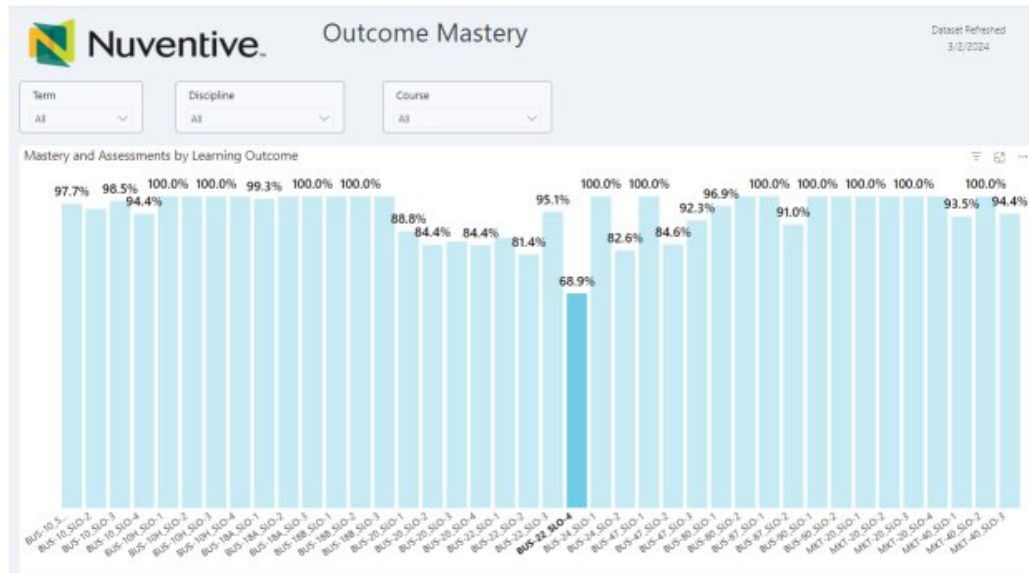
Nuventive.

Outcome Mastery

Dataset Refreshed
3/2/2024

Term
All

Discipline
All

Course
All

Mastery and Assessments by Learning Outcome

97.7% 98.5% 94.4% 100.0% 100.0% 99.3% 100.0% 100.0% 88.8% 84.4% 84.4% 81.4% 95.1% 68.9% 100.0% 82.6% 100.0% 84.6% 92.3% 96.9% 100.0% 91.0% 100.0% 100.0% 100.0% 93.5% 100.0% 94.4%

BUS-10_S... BUS-10_SLO-2 BUS-10_SLO-3 BUS-10_SLO-4 BUS-10H_SLO-1 BUS-10H_SLO-2 BUS-10H_SLO-3 BUS-10H_SLO-4 BUS-18A_SLO-1 BUS-18A_SLO-2 BUS-18A_SLO-3 BUS-18B_SLO-1 BUS-18B_SLO-2 BUS-18B_SLO-3 BUS-20_SLO-1 BUS-20_SLO-2 BUS-20_SLO-3 BUS-20_SLO-4 BUS-22_SLO-1 BUS-22_SLO-2 BUS-22_SLO-3 BUS-22_SLO-4 BUS-24_SLO-1 BUS-24_SLO-2 BUS-47_SLO-1 BUS-47_SLO-2 BUS-47_SLO-3 BUS-80_SLO-1 BUS-80_SLO-2 BUS-87_SLO-1 BUS-87_SLO-2 BUS-90_SLO-1 BUS-90_SLO-2 MKT-20_SLO-1 MKT-20_SLO-2 MKT-20_SLO-3 MKT-20_SLO-4 MKT-40_SLO-1 MKT-40_SLO-2 MKT-40_SLO-3